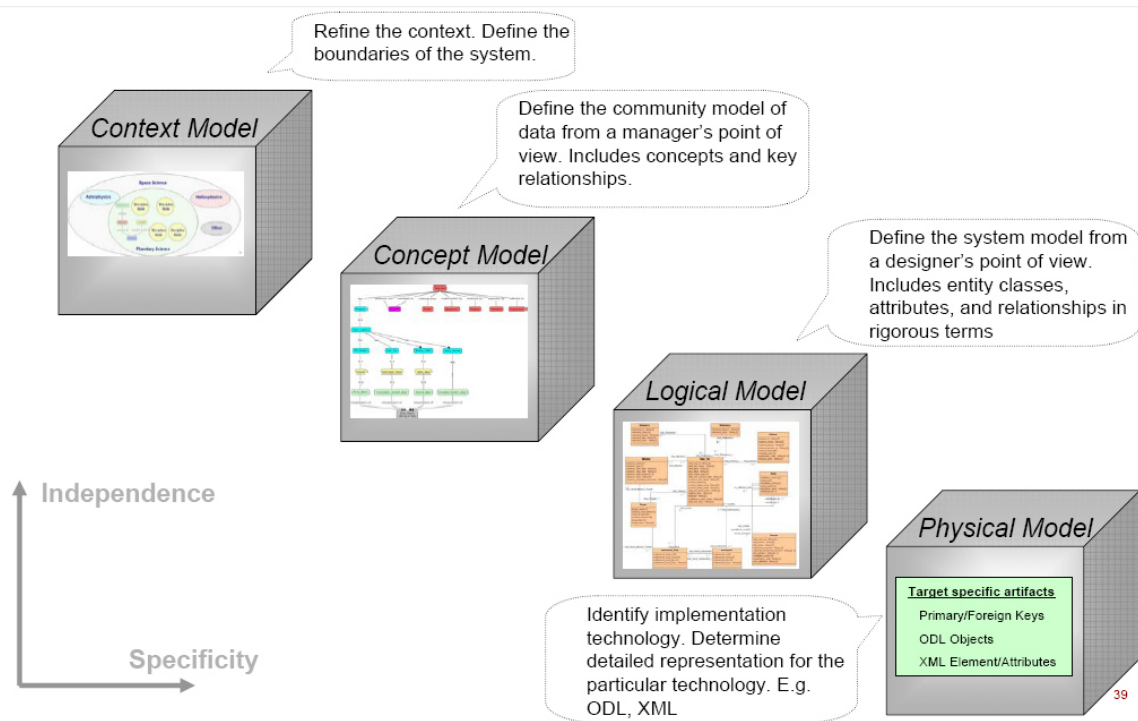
Refine the context. Define the boundaries of the system.

Context Model

Space Science

Astrophysics

Heliophysics

Other

Planetary Science

Define the community model of data from a manager's point of view. Includes concepts and key relationships.

Concept Model

Define the system model from a designer's point of view. Includes entity classes, attributes, and relationships in rigorous terms

Logical Model

Independence

Physical Model

Target specific artifacts

Primary/Foreign Keys

ODL Objects

XML Element/Attributes

Identify implementation technology. Determine detailed representation for the particular technology. E.g. ODL, XML

Specificity

39